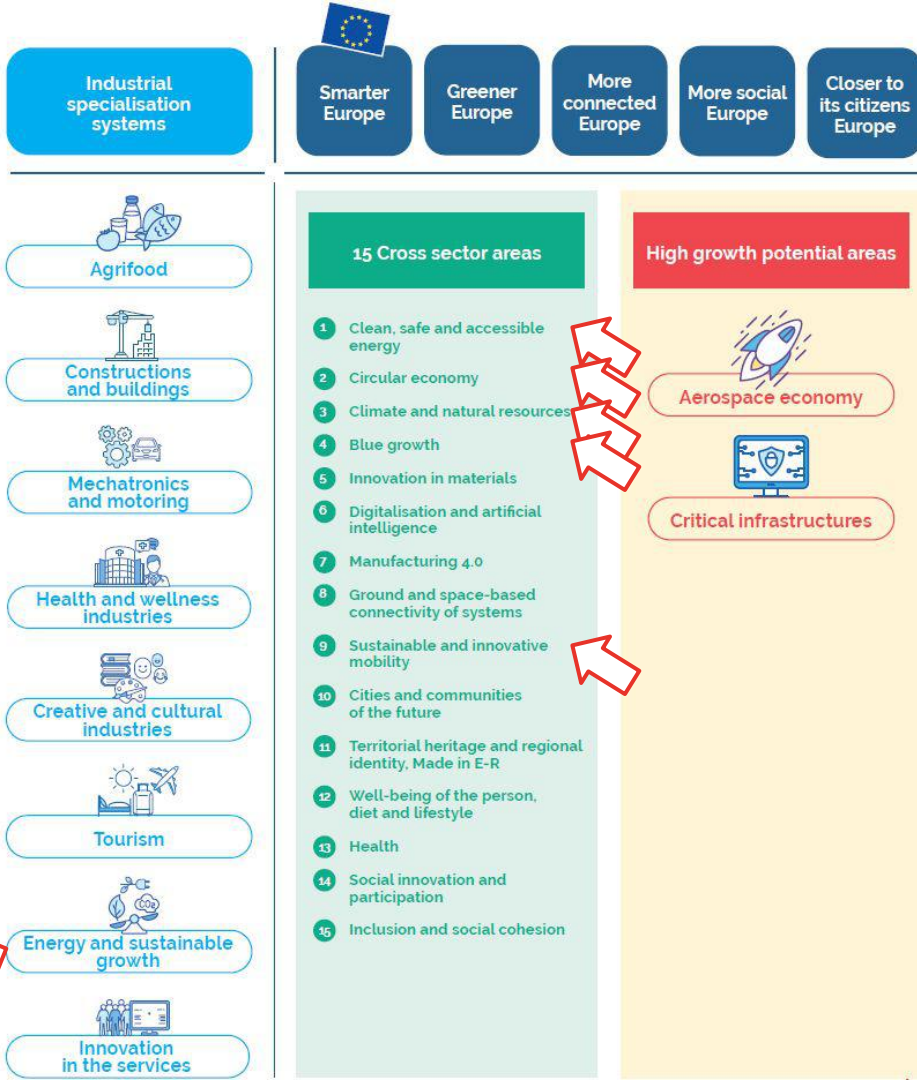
Industrial specialisation systems

Smarter Europe

Greener Europe

More connected Europe

More social Europe

Closer to its citizens Europe

Agrifood

Constructions and buildings

Mechatronics and motoring

Health and wellness industries

Creative and cultural industries

Tourism

Energy and sustainable growth

Innovation in the services

15 Cross sector areas

1 Clean, safe and accessible energy
2 Circular economy
3 Climate and natural resources
4 Blue growth
5 Innovation in materials
6 Digitalisation and artificial intelligence
7 Manufacturing 4.0
8 Ground and space-based connectivity of systems
9 Sustainable and innovative mobility
10 Cities and communities of the future
11 Territorial heritage and regional identity, Made in E-R
12 Well-being of the person, diet and lifestyle
13 Health
14 Social innovation and participation
15 Inclusion and social cohesion

High growth potential areas

Aerospace economy

Critical infrastructures